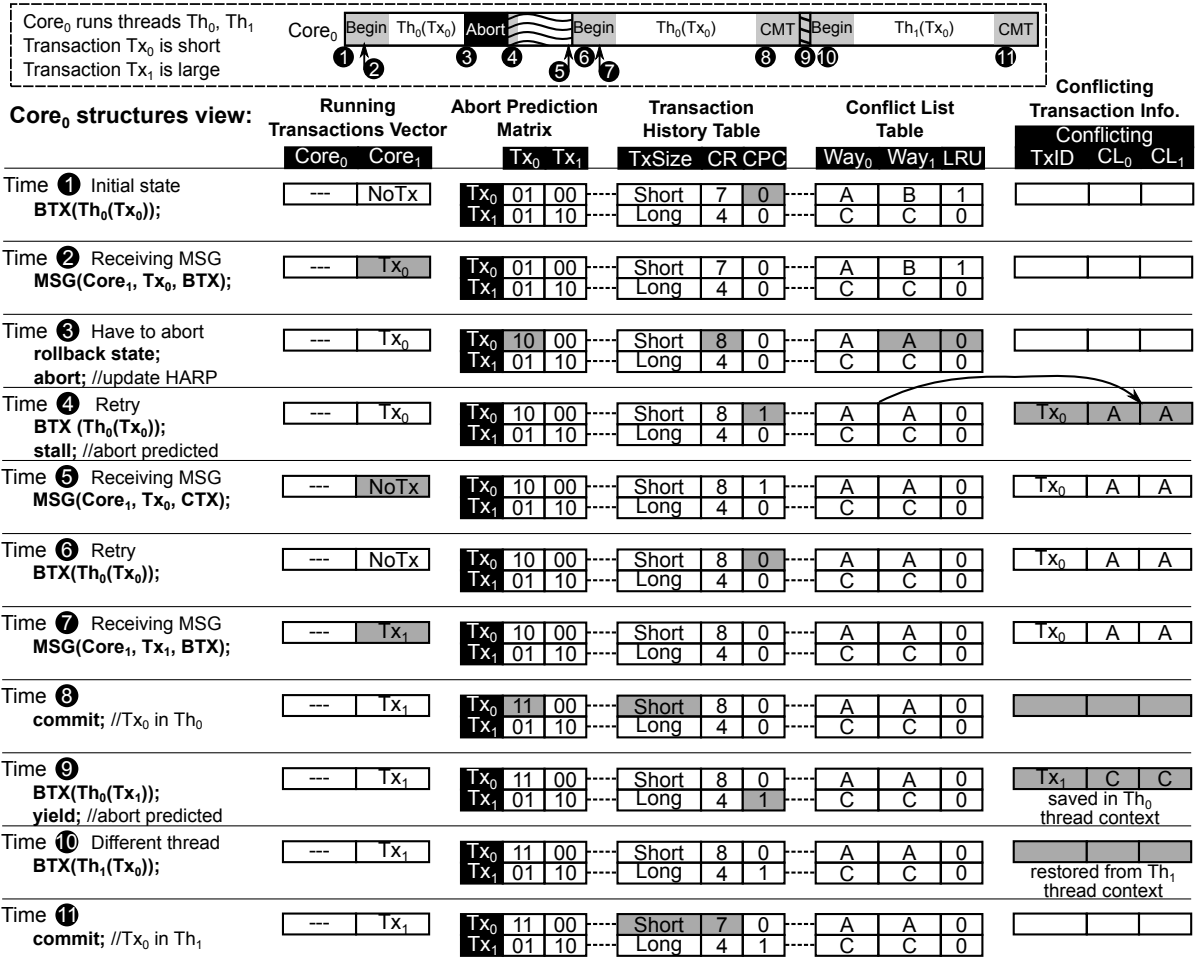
Core$_0$ runs threads Th$_0$, Th$_1$
Transaction Tx$_0$ is short
Transaction Tx$_1$ is large

Core$_0$ Begin Th$_0$(Tx$_0$) Abort Begin Th$_0$(Tx$_0$) CMT Begin Th$_1$(Tx$_0$) CMT

1 2 3 4 5 6 7 8 9 10 11

Core$_0$ structures view:

Running Transactions Vector
Abort Prediction Matrix
Transaction History Table
Conflict List Table
Conflicting Transaction Info.

| | Core$_0$ | Core$_1$ | | Tx$_0$ | Tx$_1$ | TxSize | CR | CPC | Way$_0$ | Way$_1$ | LRU | TxID | CL$_0$ | CL$_1$ |
|---|---|---|---|---|---|---|---|---|---|---|---|---|---|---|
| Time 1 Initial state BTX(Th$_0$(Tx$_0$)); | --- | NoTx | Tx$_0$ | 01 | 00 | Short | 7 | 0 | A | B | 1 | | | |
| | | | Tx$_1$ | 01 | 10 | Long | 4 | 0 | C | C | 0 | | | |
| Time 2 Receiving MSG MSG(Core$_1$, Tx$_0$, BTX); | --- | Tx$_0$ | Tx$_0$ | 01 | 00 | Short | 7 | 0 | A | B | 1 | | | |
| | | | Tx$_1$ | 01 | 10 | Long | 4 | 0 | C | C | 0 | | | |
| Time 3 Have to abort rollback state; abort; //update HARP | --- | Tx$_0$ | Tx$_0$ | 10 | 00 | Short | 8 | 0 | A | A | 0 | | | |
| | | | Tx$_1$ | 01 | 10 | Long | 4 | 0 | C | C | 0 | | | |
| Time 4 Retry BTX (Th$_0$(Tx$_0$)); stall; //abort predicted | --- | Tx$_0$ | Tx$_0$ | 10 | 00 | Short | 8 | 1 | A | A | 0 | Tx$_0$ | A | A |
| | | | Tx$_1$ | 01 | 10 | Long | 4 | 0 | C | C | 0 | | | |
| Time 5 Receiving MSG MSG(Core$_1$, Tx$_0$, CTX); | --- | NoTx | Tx$_0$ | 10 | 00 | Short | 8 | 1 | A | A | 0 | Tx$_0$ | A | A |
| | | | Tx$_1$ | 01 | 10 | Long | 4 | 0 | C | C | 0 | | | |
| Time 6 Retry BTX(Th$_0$(Tx$_0$)); | --- | NoTx | Tx$_0$ | 10 | 00 | Short | 8 | 0 | A | A | 0 | Tx$_0$ | A | A |
| | | | Tx$_1$ | 01 | 10 | Long | 4 | 0 | C | C | 0 | | | |
| Time 7 Receiving MSG MSG(Core$_1$, Tx$_1$, BTX); | --- | Tx$_1$ | Tx$_0$ | 10 | 00 | Short | 8 | 0 | A | A | 0 | Tx$_0$ | A | A |
| | | | Tx$_1$ | 01 | 10 | Long | 4 | 0 | C | C | 0 | | | |
| Time 8 commit; //Tx$_0$ in Th$_0$ | --- | Tx$_1$ | Tx$_0$ | 11 | 00 | Short | 8 | 0 | A | A | 0 | | | |
| | | | Tx$_1$ | 01 | 10 | Long | 4 | 0 | C | C | 0 | | | |
| Time 9 BTX(Th$_0$(Tx$_1$)); yield; //abort predicted | --- | Tx$_1$ | Tx$_0$ | 11 | 00 | Short | 8 | 0 | A | A | 0 | Tx$_1$ | C | C |
| | | | Tx$_1$ | 01 | 10 | Long | 4 | 1 | C | C | 0 | saved in Th$_0$ thread context | | |
| Time 10 Different thread BTX(Th$_1$(Tx$_0$)); | --- | Tx$_1$ | Tx$_0$ | 11 | 00 | Short | 8 | 0 | A | A | 0 | | | |
| | | | Tx$_1$ | 01 | 10 | Long | 4 | 1 | C | C | 0 | restored from Th$_1$ thread context | | |
| Time 11 commit; //Tx$_0$ in Th$_1$ | --- | Tx$_1$ | Tx$_0$ | 11 | 00 | Short | 7 | 0 | A | A | 0 | | | |
| | | | Tx$_1$ | 01 | 10 | Long | 4 | 1 | C | C | 0 | | | |